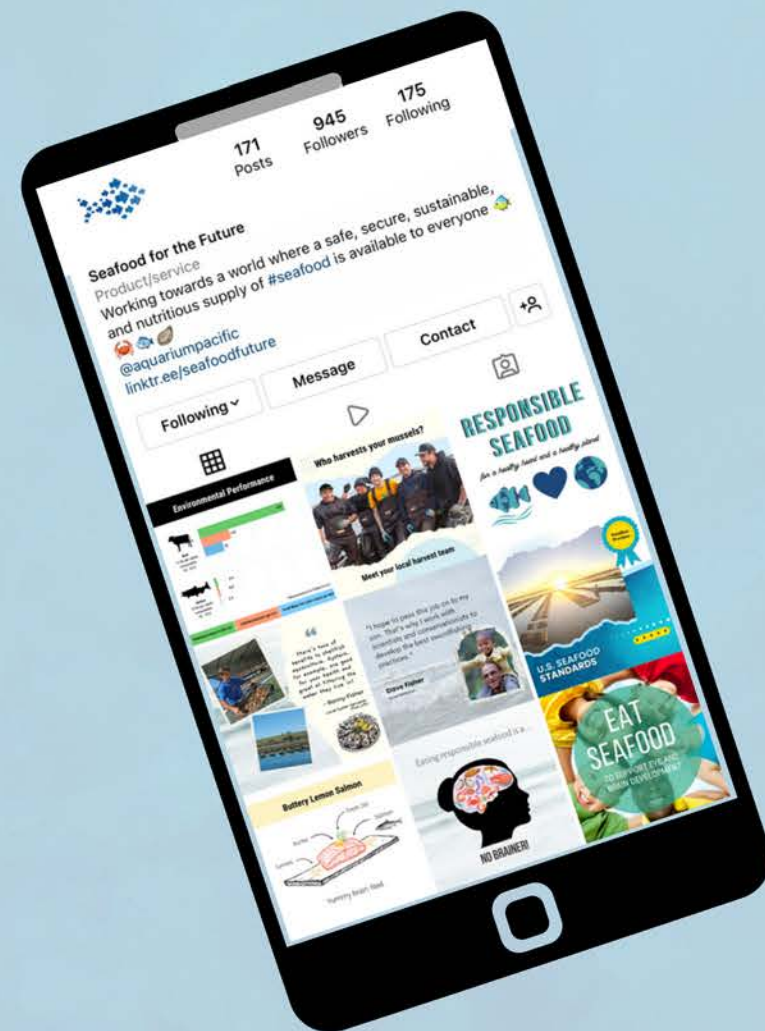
171
Posts

945
Followers

175
Following

Seafood for the Future
Product/service
Working towards a world where a safe, secure, sustainable, and nutritious supply of #seafood is available to everyone
@aquariumpacific
linktr.ee/seafoodfuture

Following

Message

Contact

Environmental Performance

Who harvests your mussels?

Meet your local harvest team

RESPONSIBLE SEAFOOD
for a healthy heart and a healthy planet

"I hope to pass this job on to my son. That's why I work with scientists and conservationists to develop the best overall practices."
Steve Fisher

U.S. SEAFOOD STANDARDS

EAT SEAFOOD
TO SUPPORT EYE AND BRAIN DEVELOPMENT

Buttery Lemon Salmon

Eating responsible seafood is a...

NO BRAINER!